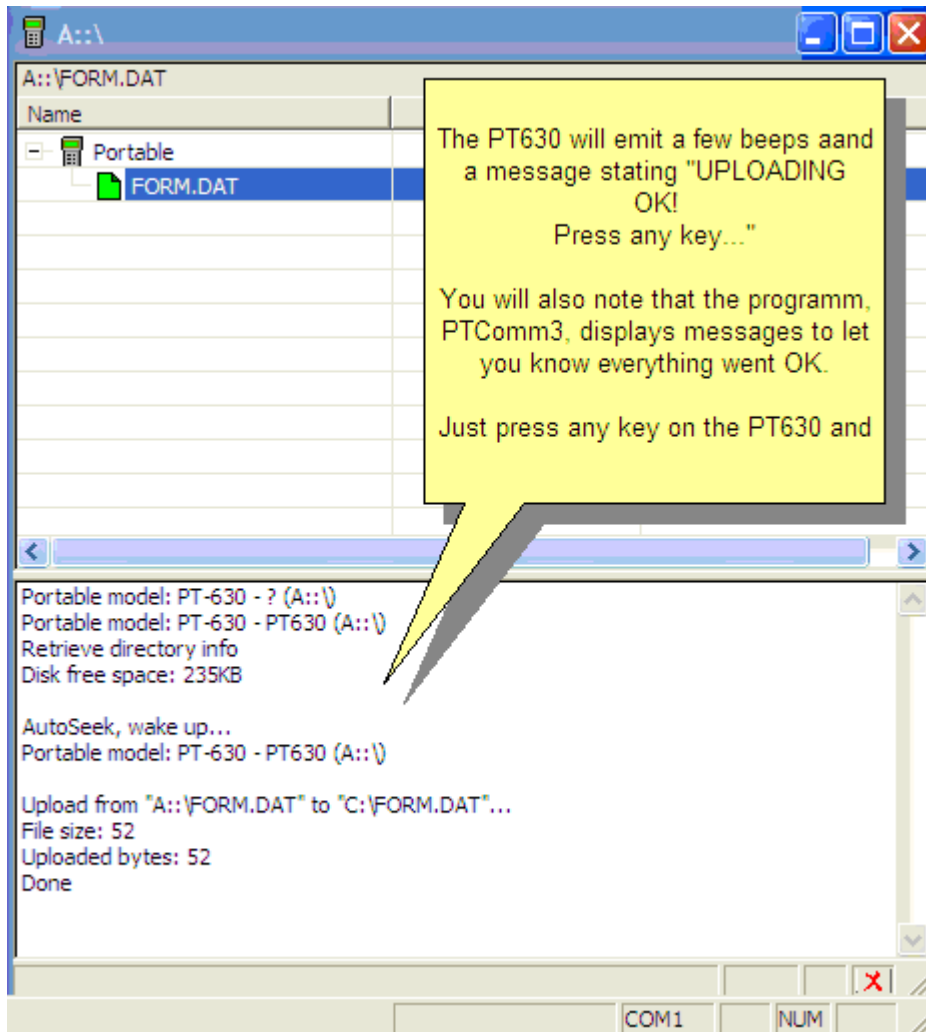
A::\

A::\FORM.DAT

Name

Portable

FORM.DAT

The PT630 will emit a few beeps aand a message stating "UPLOADING OK!
Press any key..."

You will also note that the programm, PTComm3, displays messages to let you know everything went OK.

Just press any key on the PT630 and

Portable model: PT-630 - ? (A::\)
Portable model: PT-630 - PT630 (A::\)
Retrieve directory info
Disk free space: 235KB

AutoSeek, wake up...
Portable model: PT-630 - PT630 (A::\)

Upload from "A::\FORM.DAT" to "C:\FORM.DAT"...
File size: 52
Uploaded bytes: 52
Done

COM1

NUM